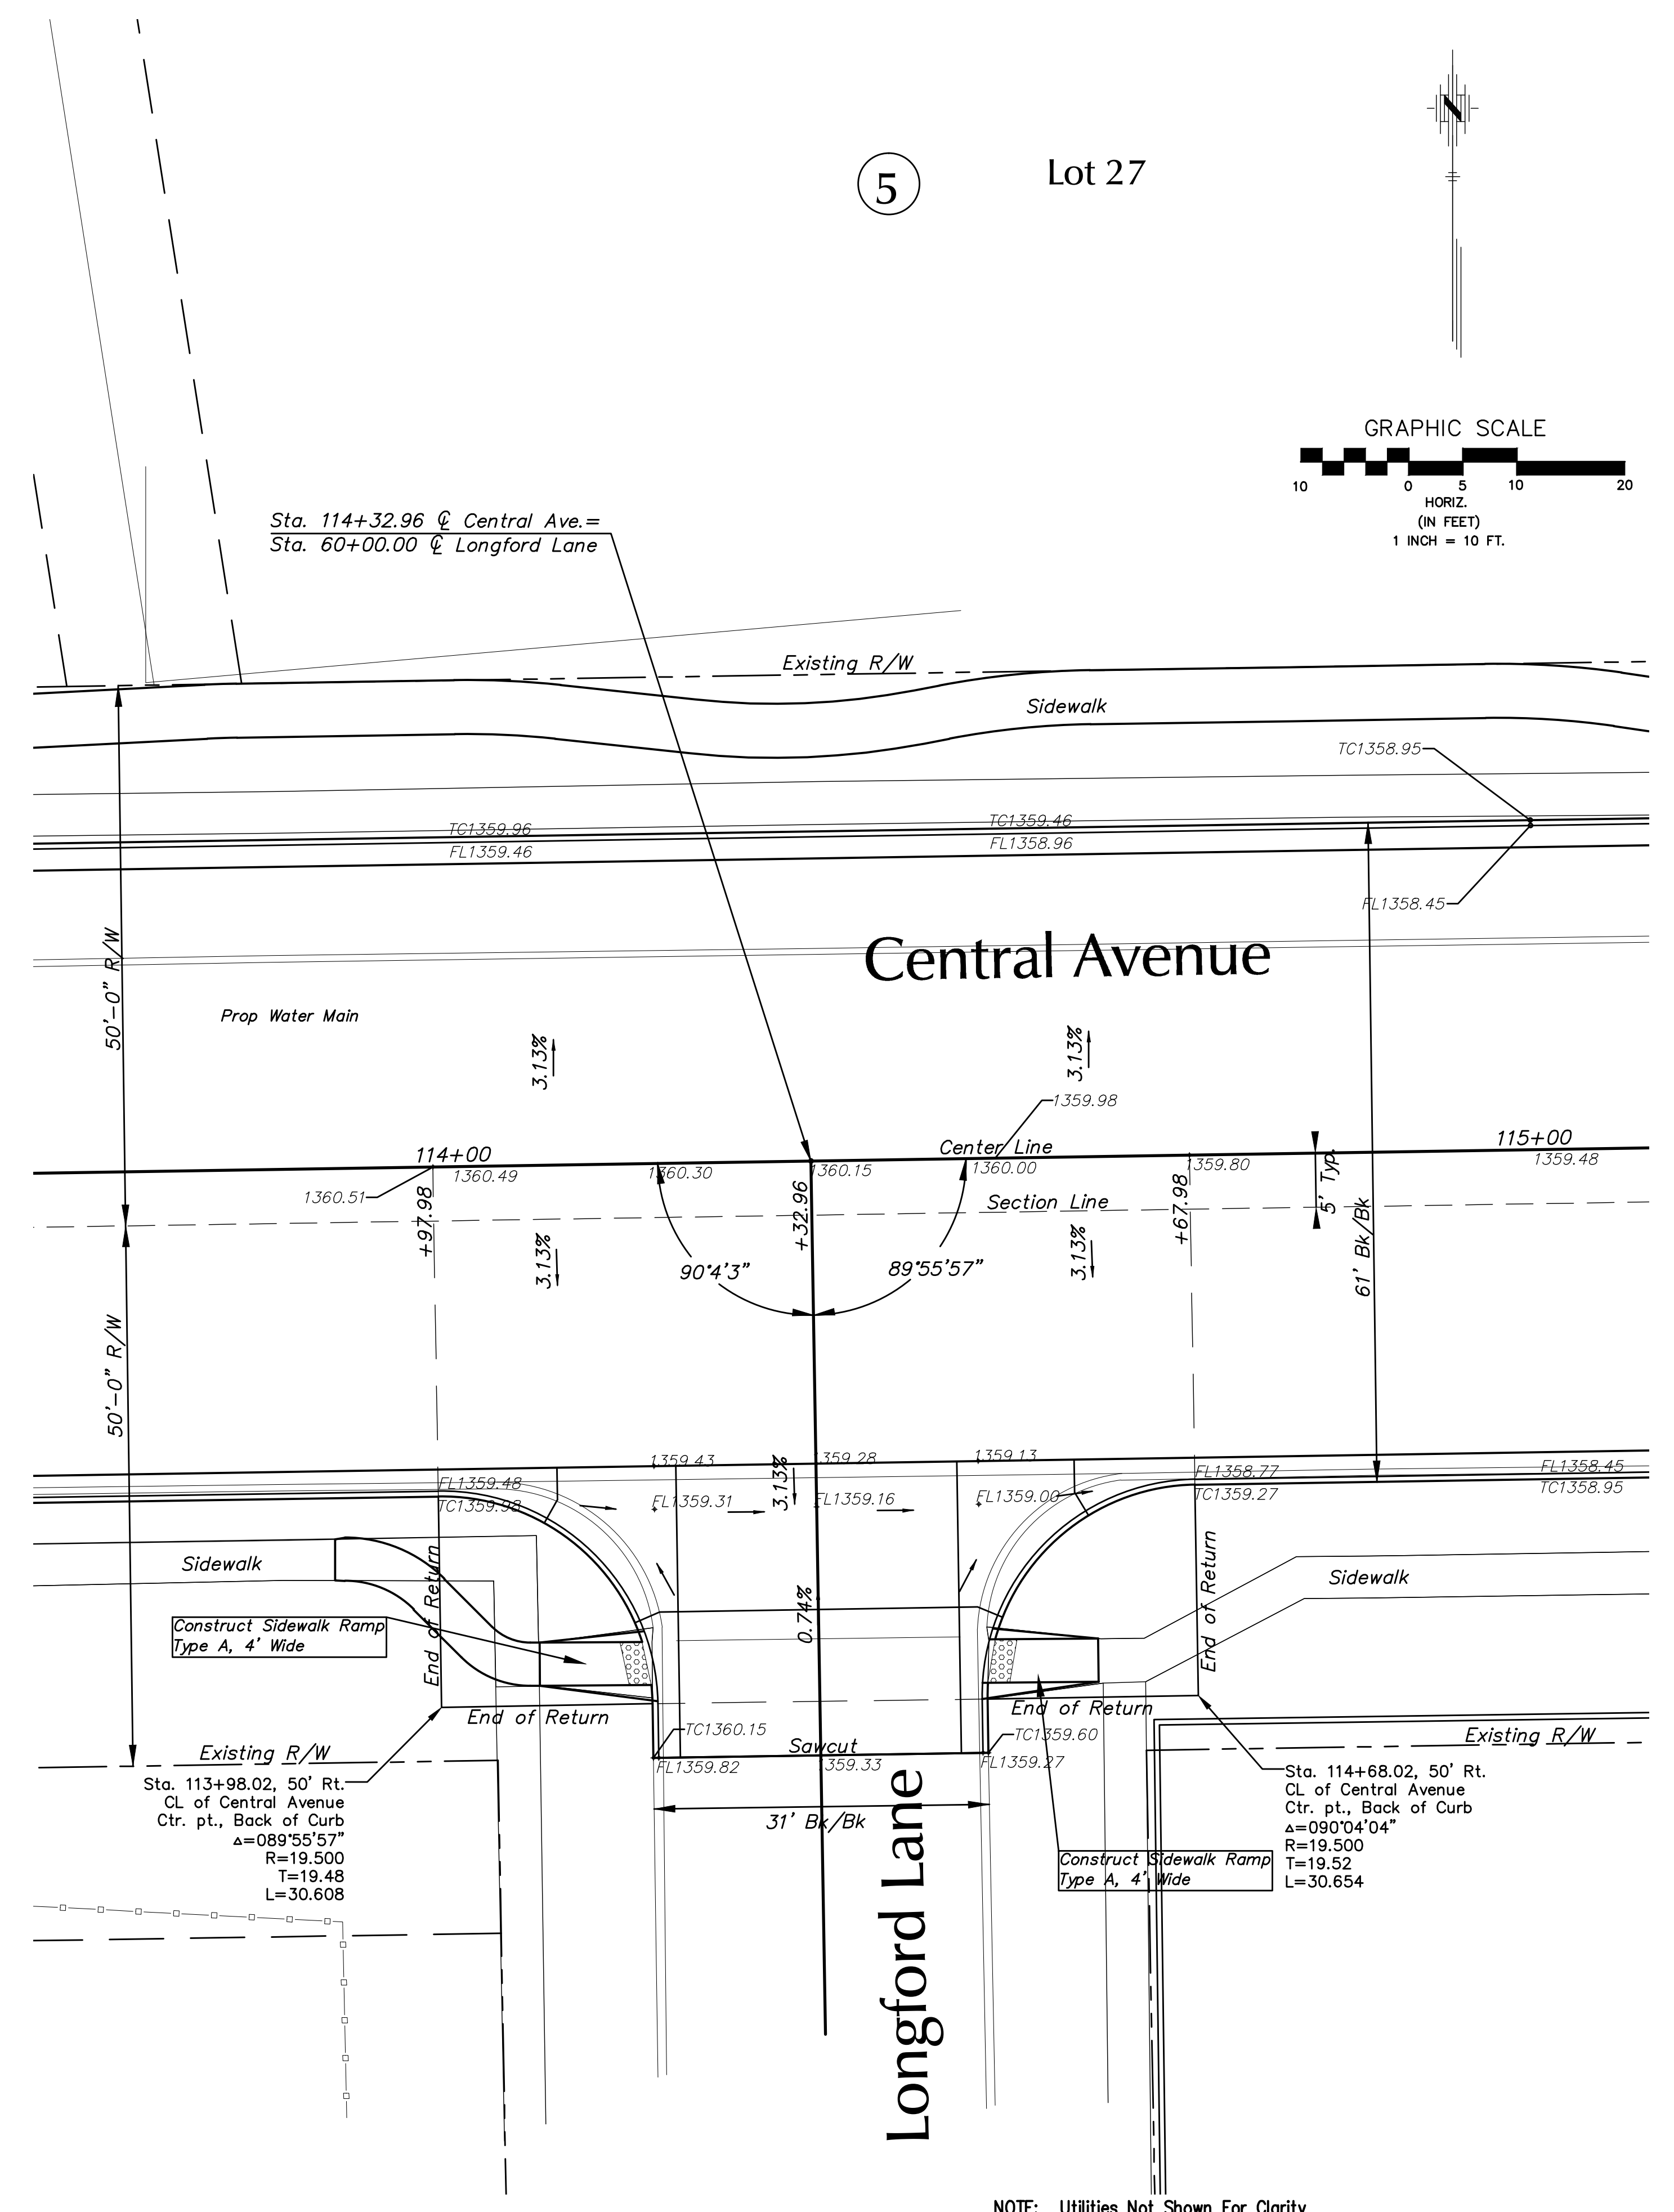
5

Lot 27

N

GRAPHIC SCALE
10 0 5 10 20
HORIZ.
(IN FEET)
1 INCH = 10 FT.

Sta. 114+32.96 ℄ Central Ave.=
Sta. 60+00.00 ℄ Longford Lane

Existing R/W

Sidewalk

TC1358.95

TC1359.96
FL1359.46

TC1359.46
FL1358.96

FL1358.45

Central Avenue

50'-0" R/W

Prop Water Main

3.13%

3.13%

1359.98

114+00
1360.49

1360.51

1360.30

1360.15

Center Line
1360.00

1359.80

115+00
1359.48

Section Line

5' Typ.

+97.98

+32.96

+67.98

61' Bk/Bk

3.13%

90°4'3"

89°55'57"

3.13%

50'-0" R/W

1359.43

3.13%

1359.28

1359.13

FL1359.48
TC1359.98

FL1359.31

FL1359.16

FL1359.00

FL1358.77
TC1359.27

FL1358.45
TC1358.95

Sidewalk

Sidewalk

End of Return

Construct Sidewalk Ramp
Type A, 4' Wide

0.74%

End of Return

End of Return

End of Return

TC1360.15

Sawcut
359.33

TC1359.60

FL1359.82

FL1359.27

Existing R/W

Existing R/W

Sta. 113+98.02, 50' Rt.
CL of Central Avenue
Ctr. pt., Back of Curb
Δ=089°55'57"
R=19.500
T=19.48
L=30.608

31' Bk/Bk

Longford Lane

Construct Sidewalk Ramp
Type A, 4' Wide

Sta. 114+68.02, 50' Rt.
CL of Central Avenue
Ctr. pt., Back of Curb
Δ=090°04'04"
R=19.500
T=19.52
L=30.654

NOTE: Utilities Not Shown For Clarity